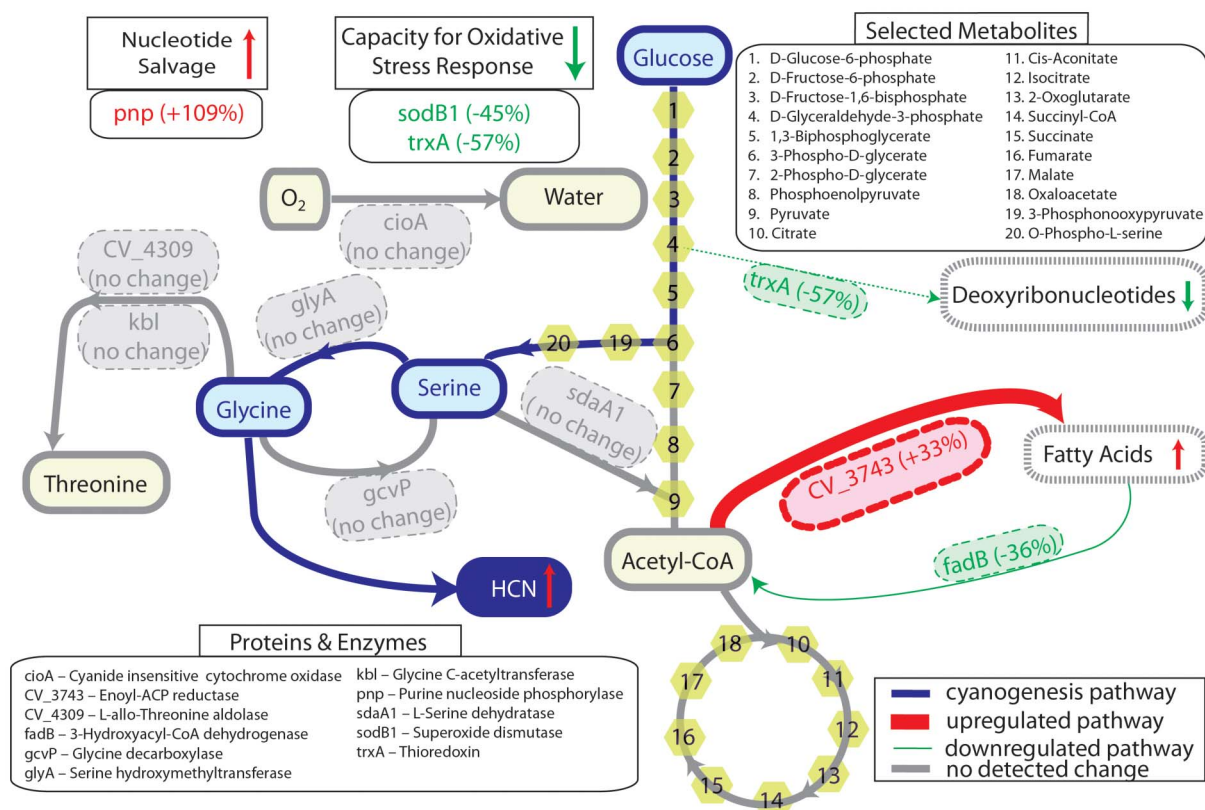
Nucleotide Salvage

pnp (+109%)

Capacity for Oxidative Stress Response

sodB1 (-45%)
trxA (-57%)

Glucose

Selected Metabolites

1. D-Glucose-6-phosphate
2. D-Fructose-6-phosphate
3. D-Fructose-1,6-bisphosphate
4. D-Glyceraldehyde-3-phosphate
5. 1,3-Biphosphoglycerate
6. 3-Phospho-D-glycerate
7. 2-Phospho-D-glycerate
8. Phosphoenolpyruvate
9. Pyruvate
10. Citrate
11. Cis-Aconitate
12. Isocitrate
13. 2-Oxoglutarate
14. Succinyl-CoA
15. Succinate
16. Fumarate
17. Malate
18. Oxaloacetate
19. 3-Phosphonooxypyruvate
20. O-Phospho-L-serine

$O_2$

Water

cioA (no change)

CV_4309 (no change)

kbl (no change)

glyA (no change)

trxA (-57%)

Deoxyribonucleotides

1 2 3 4 5 6 7 8 9

20 19

Glycine

Serine

sdaA1 (no change)

Fatty Acids

CV_3743 (+33%)

Threonine

gcvP (no change)

Acetyl-CoA

fadB (-36%)

HCN

Proteins & Enzymes

cioA – Cyanide insensitive cytochrome oxidase
CV_3743 – Enoyl-ACP reductase
CV_4309 – L-allo-Threonine aldolase
fadB – 3-Hydroxyacyl-CoA dehydrogenase
gcvP – Glycine decarboxylase
glyA – Serine hydroxymethyltransferase
kbl – Glycine C-acetyltransferase
pnp – Purine nucleoside phosphorylase
sdaA1 – L-Serine dehydratase
sodB1 – Superoxide dismutase
trxA – Thioredoxin

18 10 17 11 16 12 15 13 14

cyanogenesis pathway
upregulated pathway
downregulated pathway
no detected change